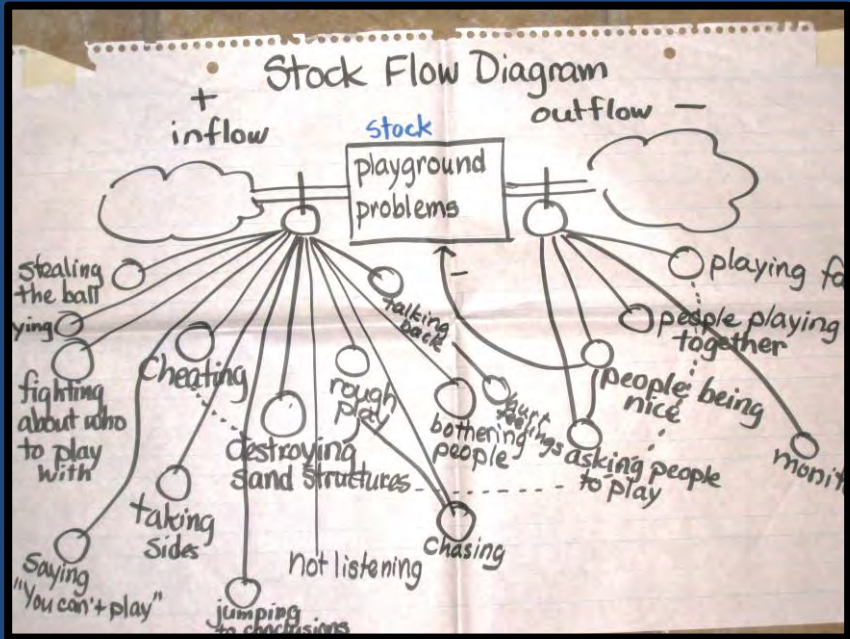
Stock Flow Diagram

+
inflow

Stock
playground problems

outflow −

stealing the ball

ying

fighting about who to play with

Cheating

talking back

rough play

destroying sand structures

bothering people

hurt feelings

taking sides

Saying "You can't play"

jumping to conclusions

not listening

chasing

−

playing fa

people playing together

people being nice

asking people to play

monit